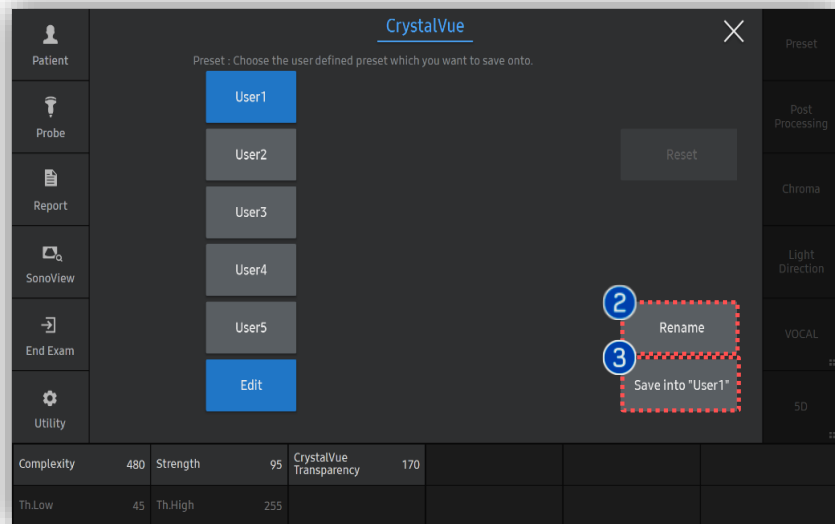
Patient

Probe

Report

SonoView

End Exam

Utility

CrystalVue

Preset : Choose the user defined preset which you want to save onto.

User1

User2

User3

User4

User5

Edit

Reset

2

Rename

3

Save into "User1"

Preset

Post Processing

Chroma

Light Direction

VOCAL

5D

| Complexity 480 | Strength 95 | CrystalVue Transparency 170 | | | |
|---|---|---|---|---|---|
| Th.Low 45 | Th.High 255 | | | | |